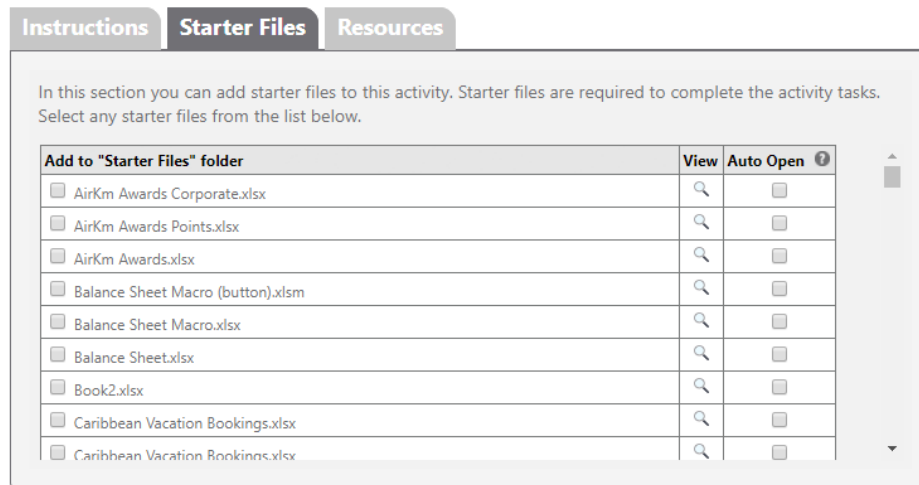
Instructions | Starter Files | Resources

In this section you can add starter files to this activity. Starter files are required to complete the activity tasks. Select any starter files from the list below.

| Add to "Starter Files" folder | View | Auto Open |
|---|---|---|
| AirKm Awards Corporate.xlsx | | |
| AirKm Awards Points.xlsx | | |
| AirKm Awards.xlsx | | |
| Balance Sheet Macro (button).xlsm | | |
| Balance Sheet Macro.xlsx | | |
| Balance Sheet.xlsx | | |
| Book2.xlsx | | |
| Caribbean Vacation Bookings.xlsx | | |
| Caribbean Vacation Bookings.xlsx | | |